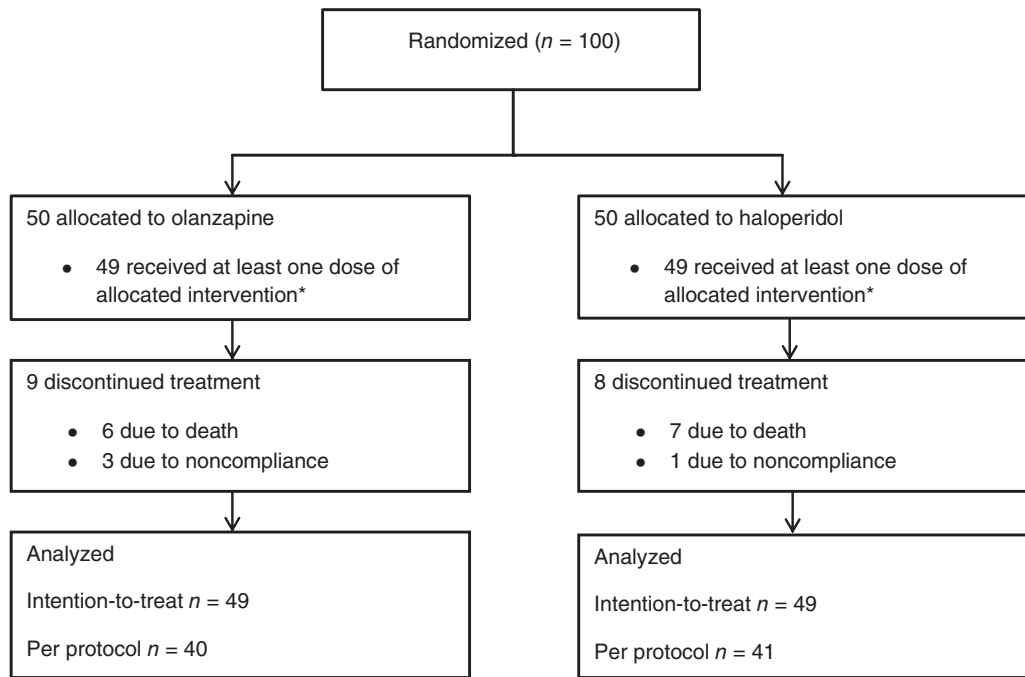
Randomized ($n$ = 100)

50 allocated to olanzapine

- 49 received at least one dose of allocated intervention*

9 discontinued treatment

- 6 due to death
- 3 due to noncompliance

Analyzed

Intention-to-treat $n$ = 49

Per protocol $n$ = 40

50 allocated to haloperidol

- 49 received at least one dose of allocated intervention*

8 discontinued treatment

- 7 due to death
- 1 due to noncompliance

Analyzed

Intention-to-treat $n$ = 49

Per protocol $n$ = 41